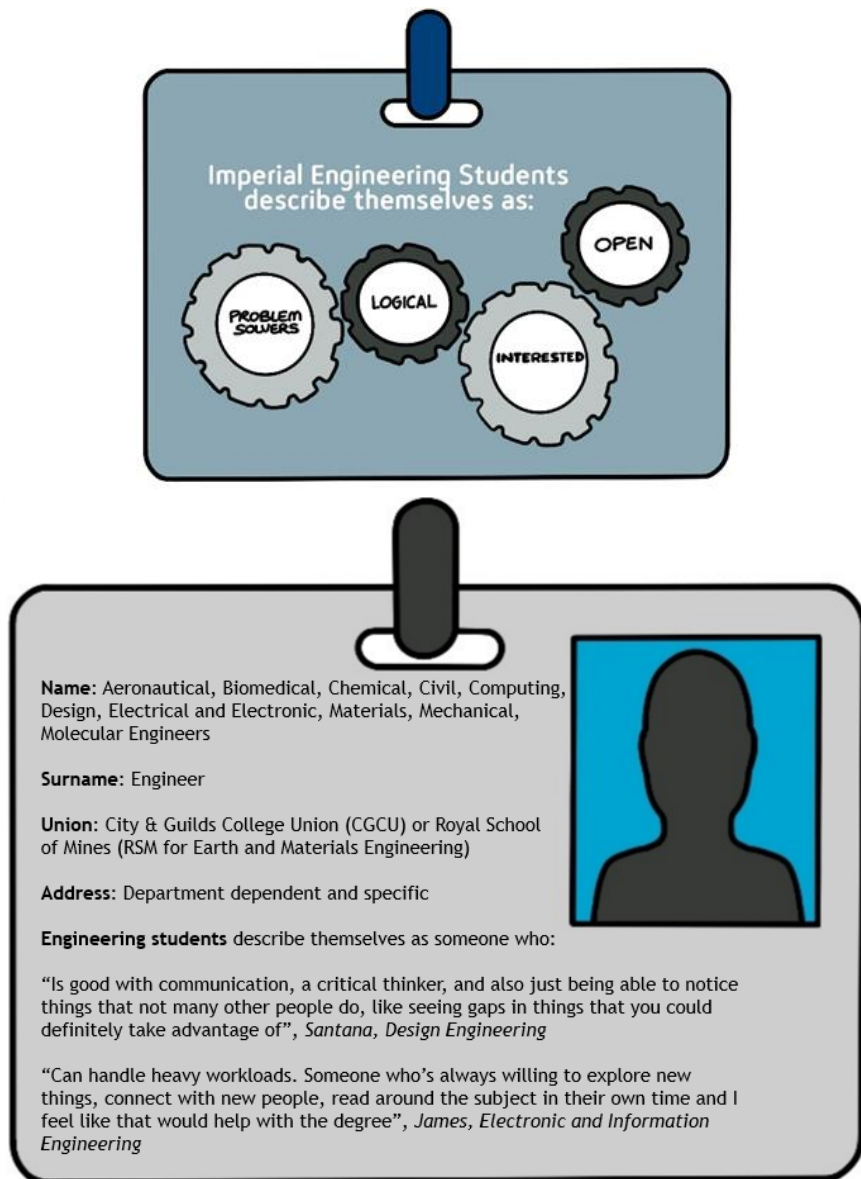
Imperial Engineering Students describe themselves as:

PROBLEM SOLVERS

LOGICAL

INTERESTED

OPEN

Name: Aeronautical, Biomedical, Chemical, Civil, Computing, Design, Electrical and Electronic, Materials, Mechanical, Molecular Engineers

Surname: Engineer

Union: City & Guilds College Union (CGCU) or Royal School of Mines (RSM for Earth and Materials Engineering)

Address: Department dependent and specific

Engineering students describe themselves as someone who:

"Is good with communication, a critical thinker, and also just being able to notice things that not many other people do, like seeing gaps in things that you could definitely take advantage of", Santana, Design Engineering

"Can handle heavy workloads. Someone who's always willing to explore new things, connect with new people, read around the subject in their own time and I feel like that would help with the degree", James, Electronic and Information Engineering